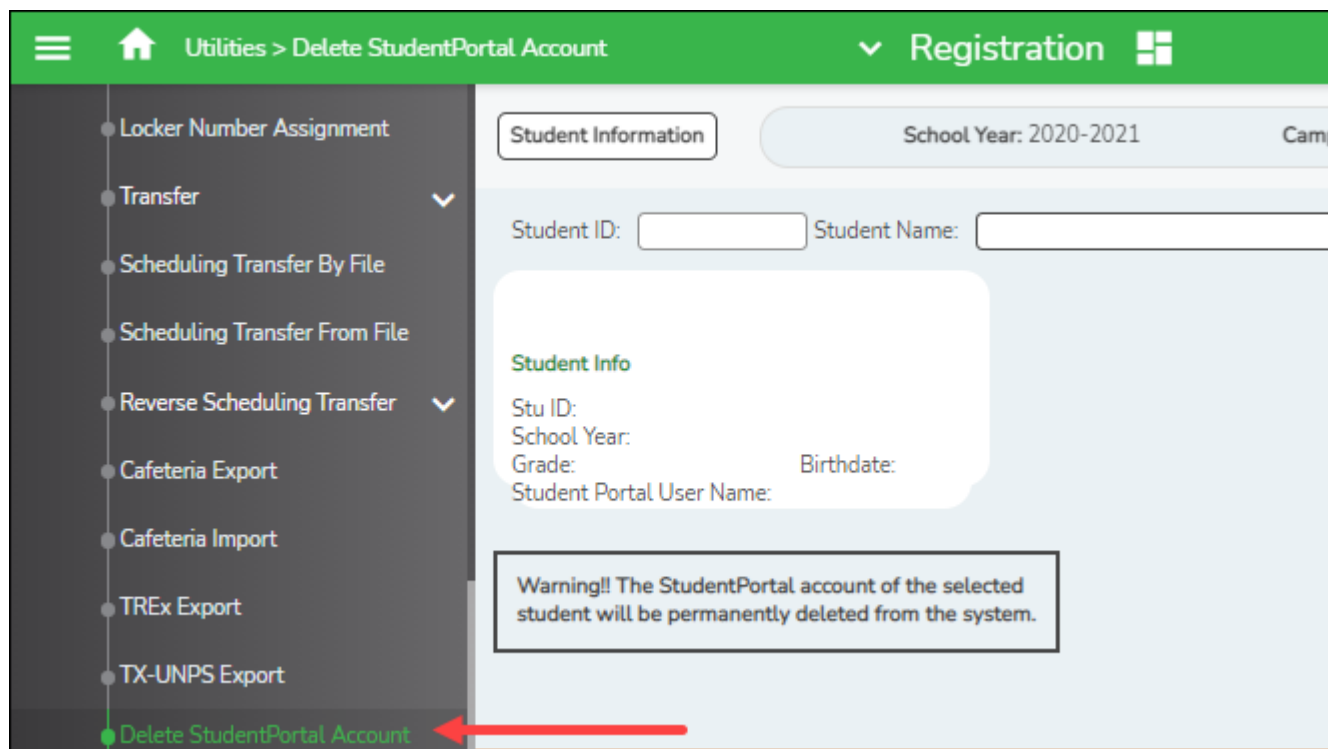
Utilities > Delete StudentPortal Account

Registration

Locker Number Assignment

Transfer

Scheduling Transfer By File

Scheduling Transfer From File

Reverse Scheduling Transfer

Cafeteria Export

Cafeteria Import

TREx Export

TX-UNPS Export

Delete StudentPortal Account

Student Information

School Year: 2020-2021

Cam

Student ID:

Student Name:

Student Info

Stu ID:
School Year:
Grade:
Birthdate:
Student Portal User Name:

Warning!! The StudentPortal account of the selected student will be permanently deleted from the system.